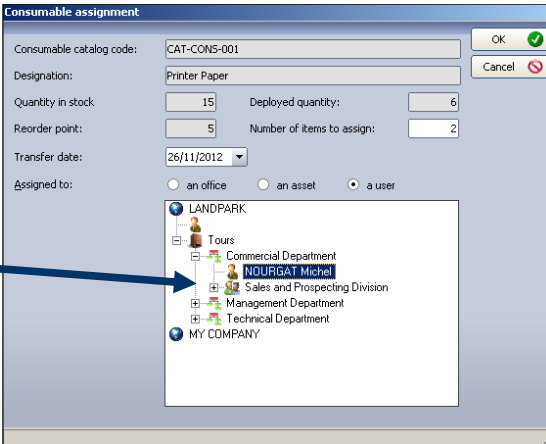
Consumable assignment

Consumable catalog code: CAT-CONS-001

Designation: Printer Paper

Quantity in stock 15

Deployed quantity: 6

Reorder point: 5

Number of items to assign: 2

Transfer date: 26/11/2012

Assigned to: an office an asset a user

OK

Cancel

LANDPARK

Tours

Commercial Department

NOURGAT Michel

Sales and Prospecting Division

Management Department

Technical Department

MY COMPANY